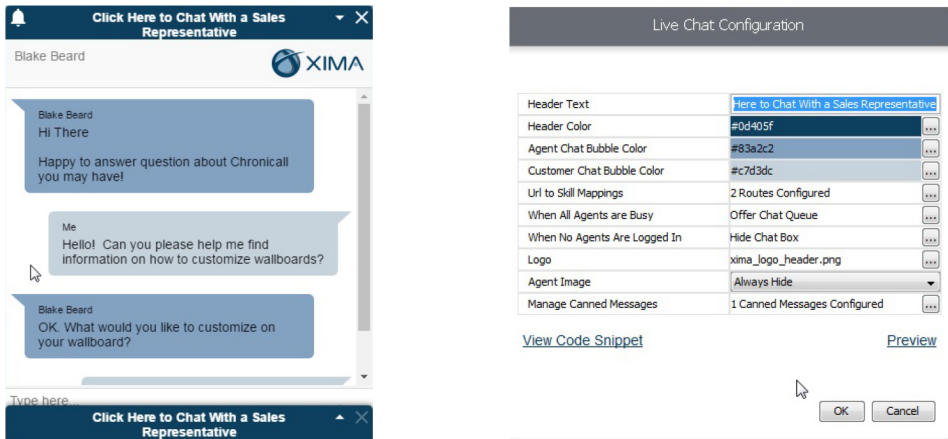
Click Here to Chat With a Sales Representative

Blake Beard

XIMA

Blake Beard
Hi There

Happy to answer question about Chronicall you may have!

Me
Hello! Can you please help me find information on how to customize wallboards?

Blake Beard
OK. What would you like to customize on your wallboard?

Type here...

Click Here to Chat With a Sales Representative

Live Chat Configuration

| | |
|---|---|
| Header Text | Here to Chat With a Sales Representative |
| Header Color | #0d405f |
| Agent Chat Bubble Color | #83a2c2 |
| Customer Chat Bubble Color | #c7d3dc |
| Url to Skill Mappings | 2 Routes Configured |
| When All Agents are Busy | Offer Chat Queue |
| When No Agents Are Logged In | Hide Chat Box |
| Logo | xima_logo_header.png |
| Agent Image | Always Hide |
| Manage Canned Messages | 1 Canned Messages Configured |

View Code Snippet

Preview

OK

Cancel